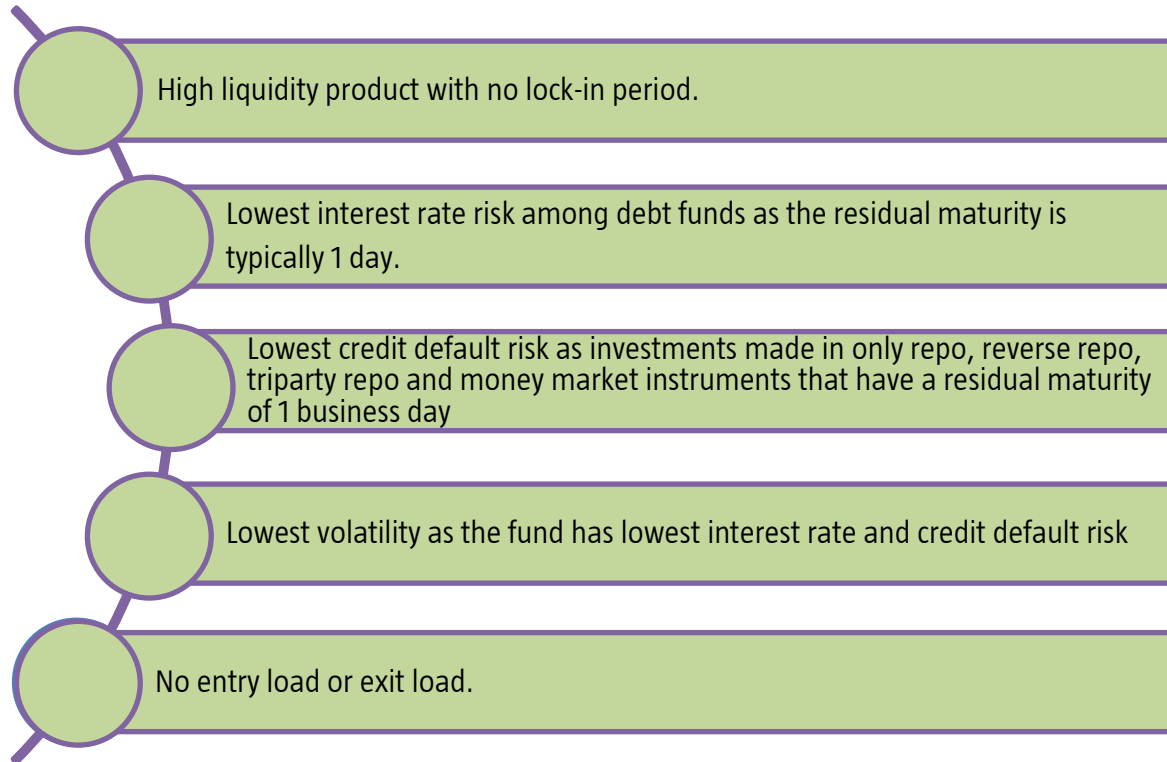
High liquidity product with no lock-in period.

Lowest interest rate risk among debt funds as the residual maturity is typically 1 day.

Lowest credit default risk as investments made in only repo, reverse repo, triparty repo and money market instruments that have a residual maturity of 1 business day

Lowest volatility as the fund has lowest interest rate and credit default risk

No entry load or exit load.